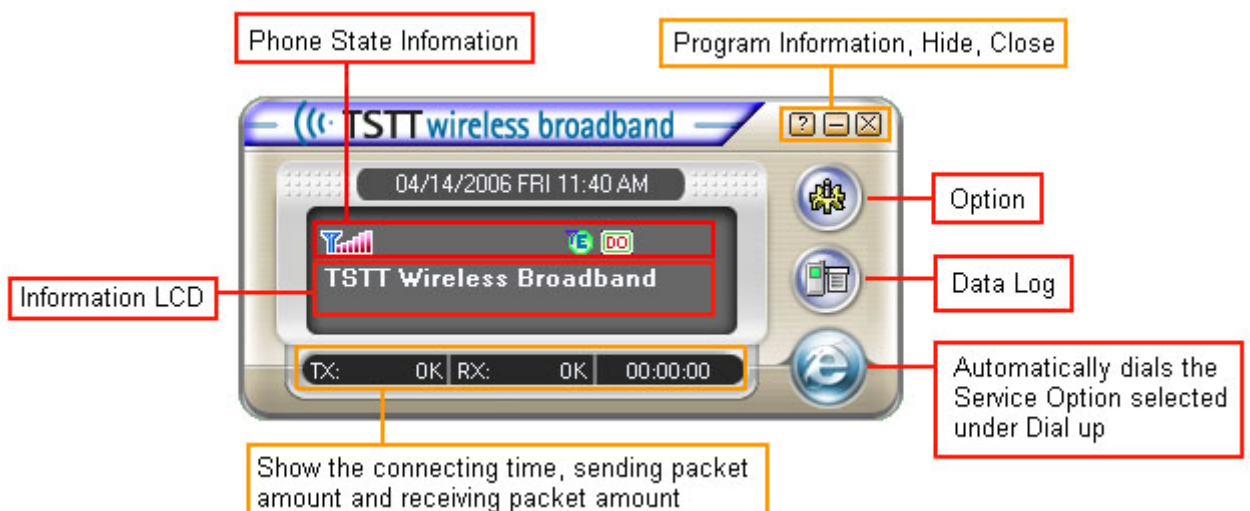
Phone State Infomation

Program Information, Hide, Close

TSTT wireless broadband

?

04/14/2006 FRI 11:40 AM

Option

E DO

TSTT Wireless Broadband

Information LCD

Data Log

TX: 0K RX: 0K 00:00:00

Automatically dials the Service Option selected under Dial up

Show the connecting time, sending packet amount and receiving packet amount